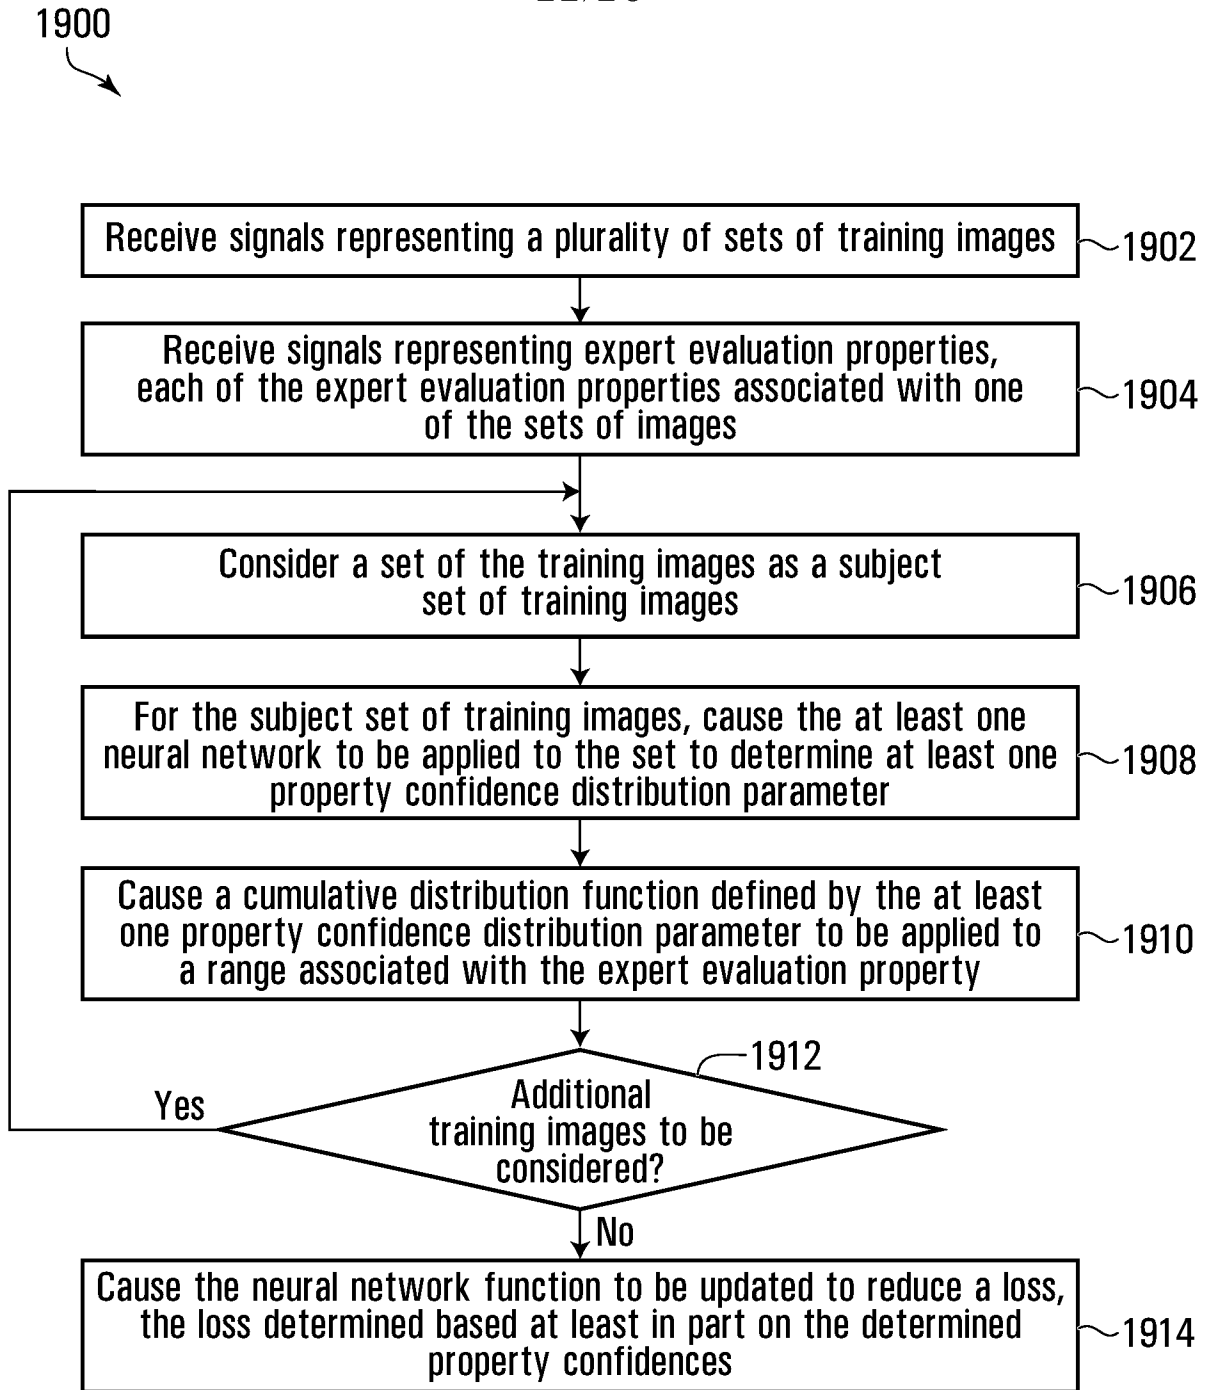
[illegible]

1900

Receive signals representing a plurality of sets of training images

1902

Receive signals representing expert evaluation properties, each of the expert evaluation properties associated with one of the sets of images

1904

Consider a set of the training images as a subject set of training images

1906

For the subject set of training images, cause the at least one neural network to be applied to the set to determine at least one property confidence distribution parameter

1908

Cause a cumulative distribution function defined by the at least one property confidence distribution parameter to be applied to a range associated with the expert evaluation property

1910

1912

Additional training images to be considered?

Yes

No

Cause the neural network function to be updated to reduce a loss, the loss determined based at least in part on the determined property confidences

1914